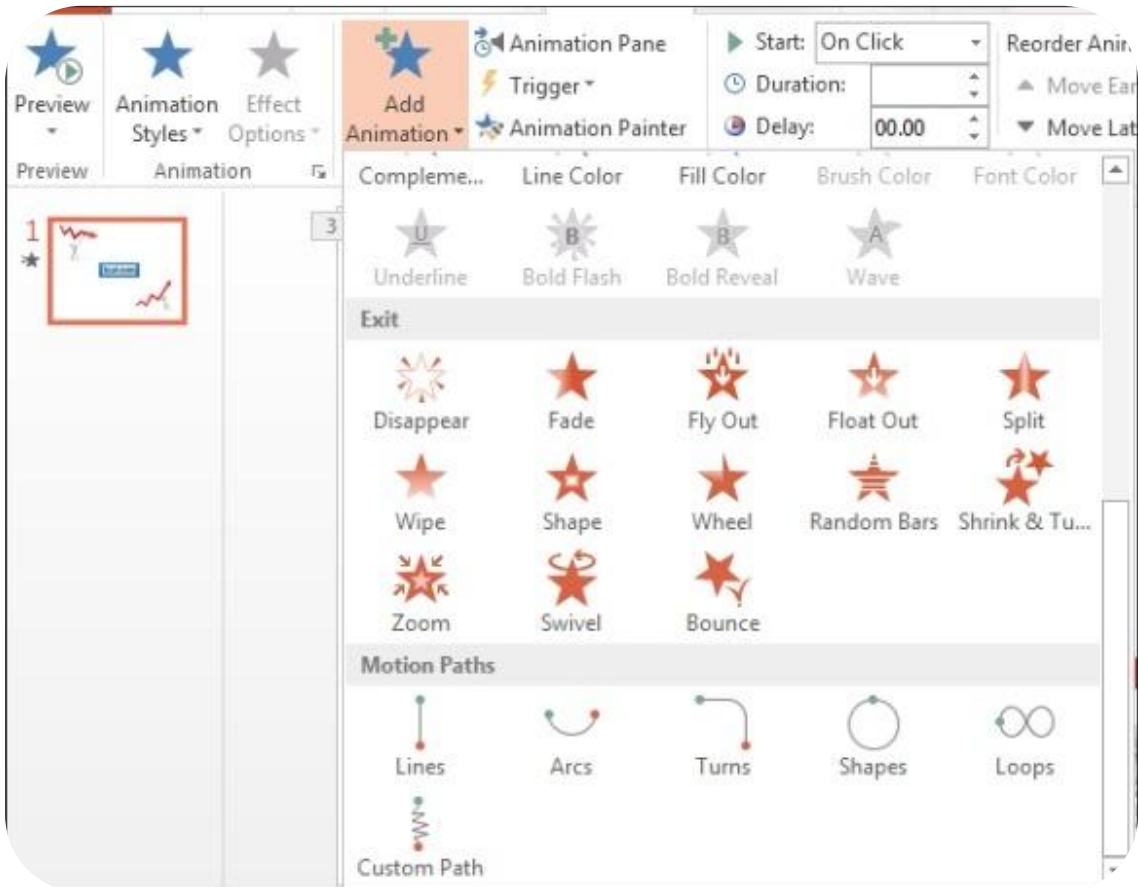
Preview

Animation Styles

Effect Options

Add Animation

Animation Pane

Trigger

Animation Painter

Start: On Click

Duration:

Delay: 00.00

Reorder Ani

Move Ea

Move Lat

Preview

Animation

1

3

Compleme...

Line Color

Fill Color

Brush Color

Font Color

U

Underline

B

Bold Flash

B

Bold Reveal

A

Wave

Exit

Disappear

Fade

Fly Out

Float Out

Split

Wipe

Shape

Wheel

Random Bars

Shrink & Tu...

Zoom

Swivel

Bounce

Motion Paths

Lines

Arcs

Turns

Shapes

Loops

Custom Path